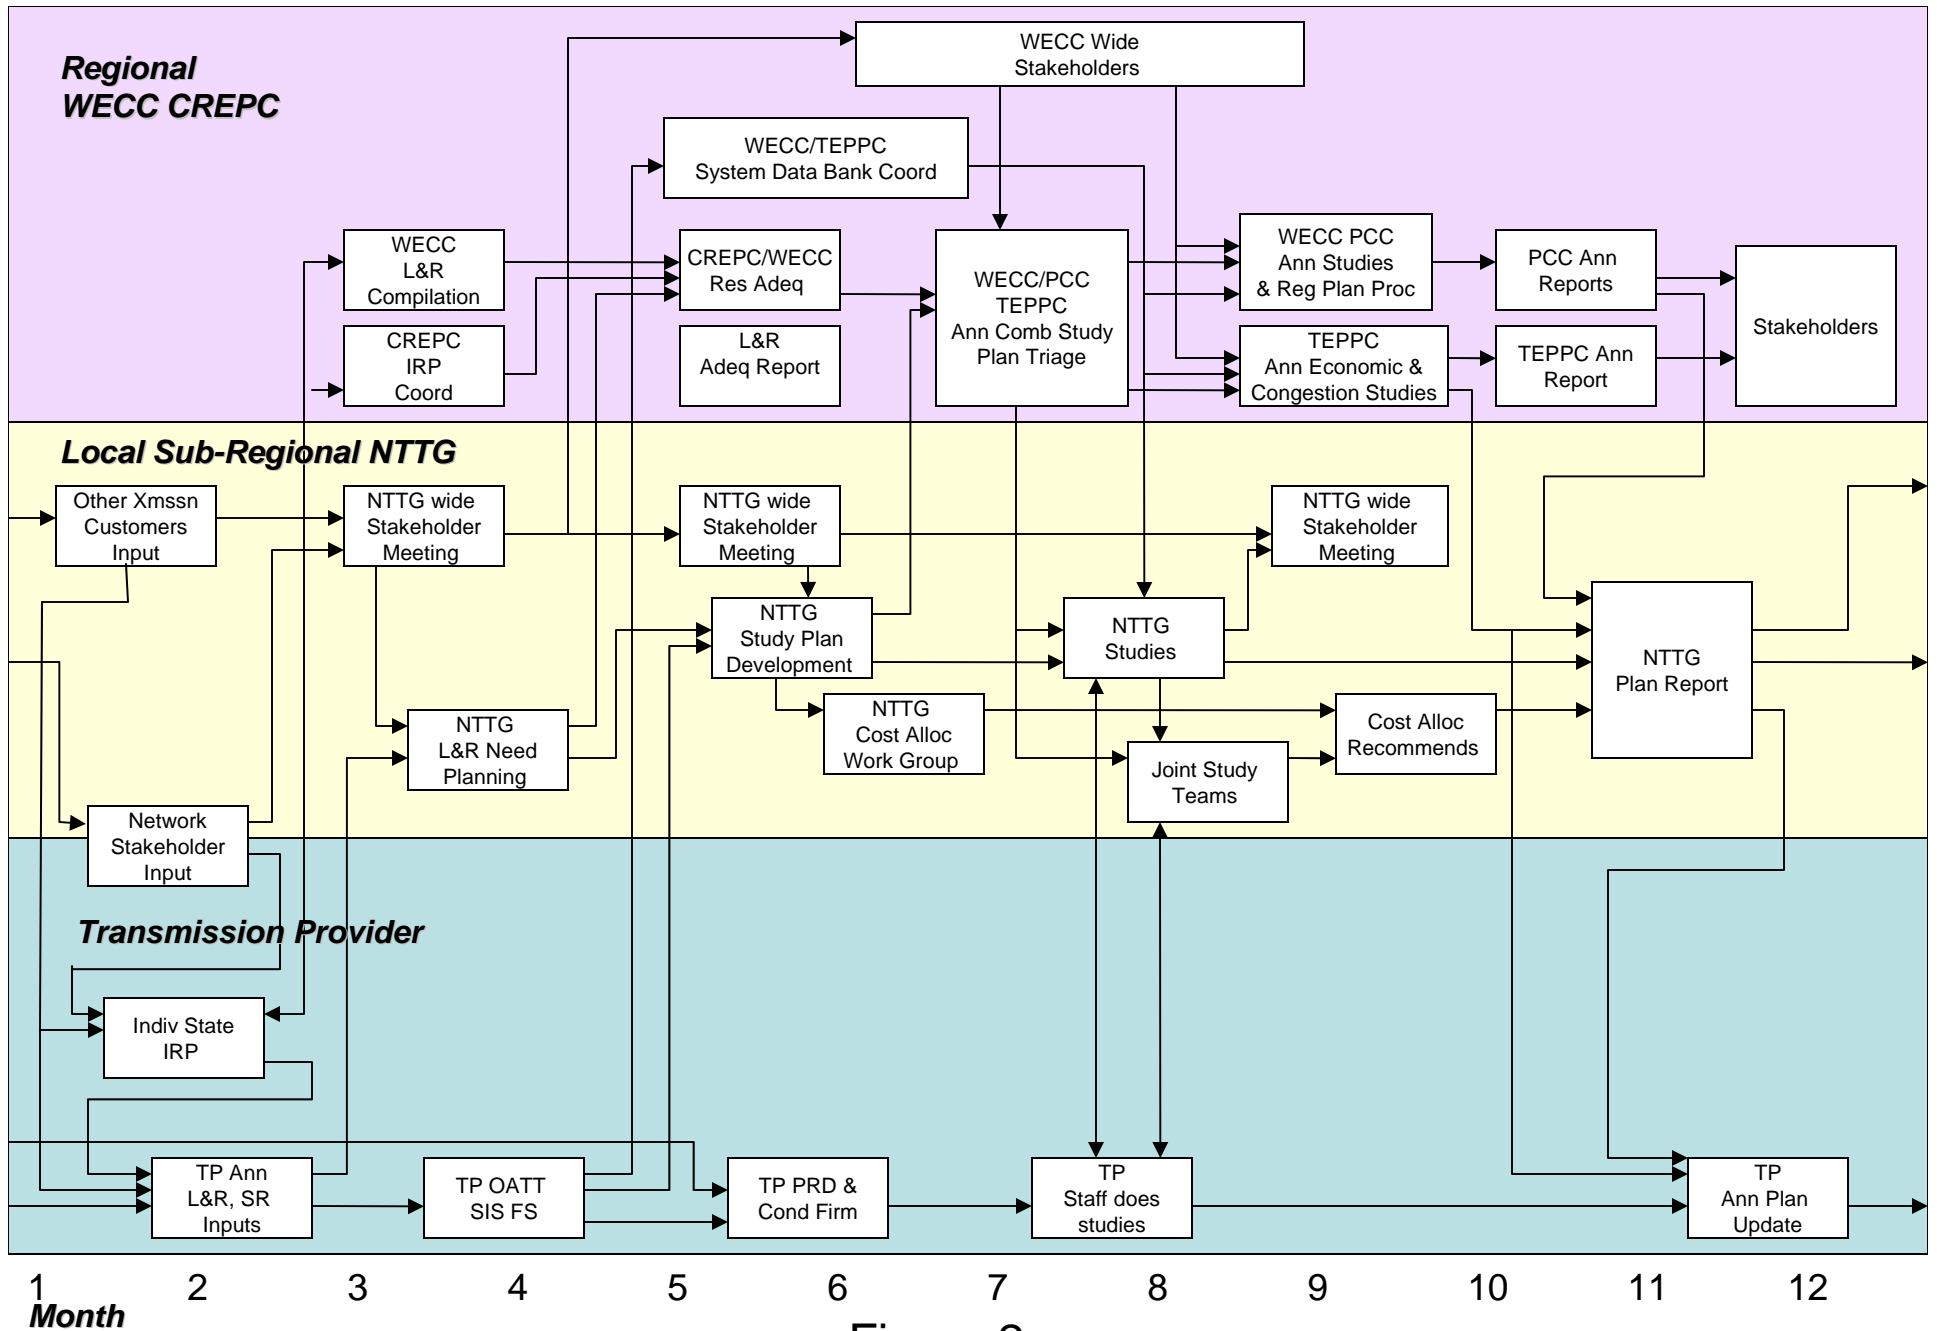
Regional
WECC CREPC

WECC Wide
Stakeholders

WECC/TEPPC
System Data Bank Coord

WECC
L&R
Compilation

CREPC/WECC
Res Adeq

WECC/PCC
TEPPC
Ann Comb Study
Plan Triage

WECC PCC
Ann Studies
& Reg Plan Proc

PCC Ann
Reports

Stakeholders

CREPC
IRP
Coord

L&R
Adeq Report

TEPPC
Ann Economic &
Congestion Studies

TEPPC Ann
Report

Local Sub-Regional NTTG

Other Xmssn
Customers
Input

NTTG wide
Stakeholder
Meeting

NTTG wide
Stakeholder
Meeting

NTTG wide
Stakeholder
Meeting

NTTG
Study Plan
Development

NTTG
Studies

NTTG
Plan Report

NTTG
L&R Need
Planning

NTTG
Cost Alloc
Work Group

Cost Alloc
Recommends

Joint Study
Teams

Network
Stakeholder
Input

Transmission Provider

Indiv State
IRP

TP Ann
L&R, SR
Inputs

TP OATT
SIS FS

TP PRD &
Cond Firm

TP
Staff does
studies

TP
Ann Plan
Update

1 2 3 4 5 6 7 8 9 10 11 12
Month